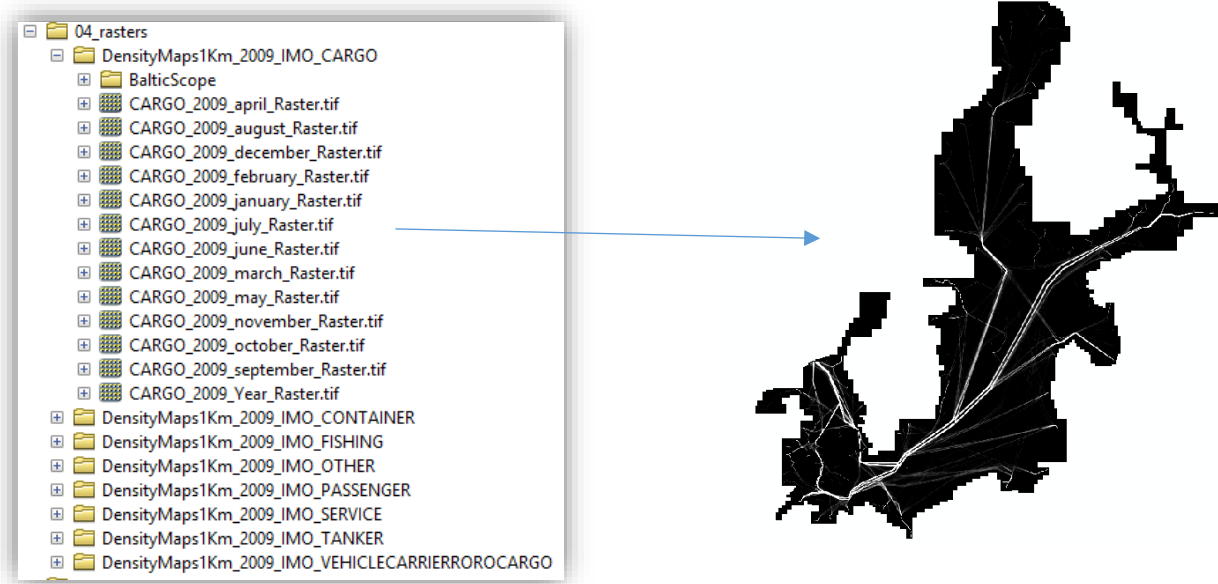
04_rasters
DensityMaps1Km_2009_IMO_CARGO
BalticScope
CARGO_2009_april_Raster.tif
CARGO_2009_august_Raster.tif
CARGO_2009_december_Raster.tif
CARGO_2009_february_Raster.tif
CARGO_2009_january_Raster.tif
CARGO_2009_july_Raster.tif
CARGO_2009_june_Raster.tif
CARGO_2009_march_Raster.tif
CARGO_2009_may_Raster.tif
CARGO_2009_november_Raster.tif
CARGO_2009_october_Raster.tif
CARGO_2009_september_Raster.tif
CARGO_2009_Year_Raster.tif
DensityMaps1Km_2009_IMO_CONTAINER
DensityMaps1Km_2009_IMO_FISHING
DensityMaps1Km_2009_IMO_OTHER
DensityMaps1Km_2009_IMO_PASSENGER
DensityMaps1Km_2009_IMO_SERVICE
DensityMaps1Km_2009_IMO_TANKER
DensityMaps1Km_2009_IMO_VEHICLECARRIERROROCARGO